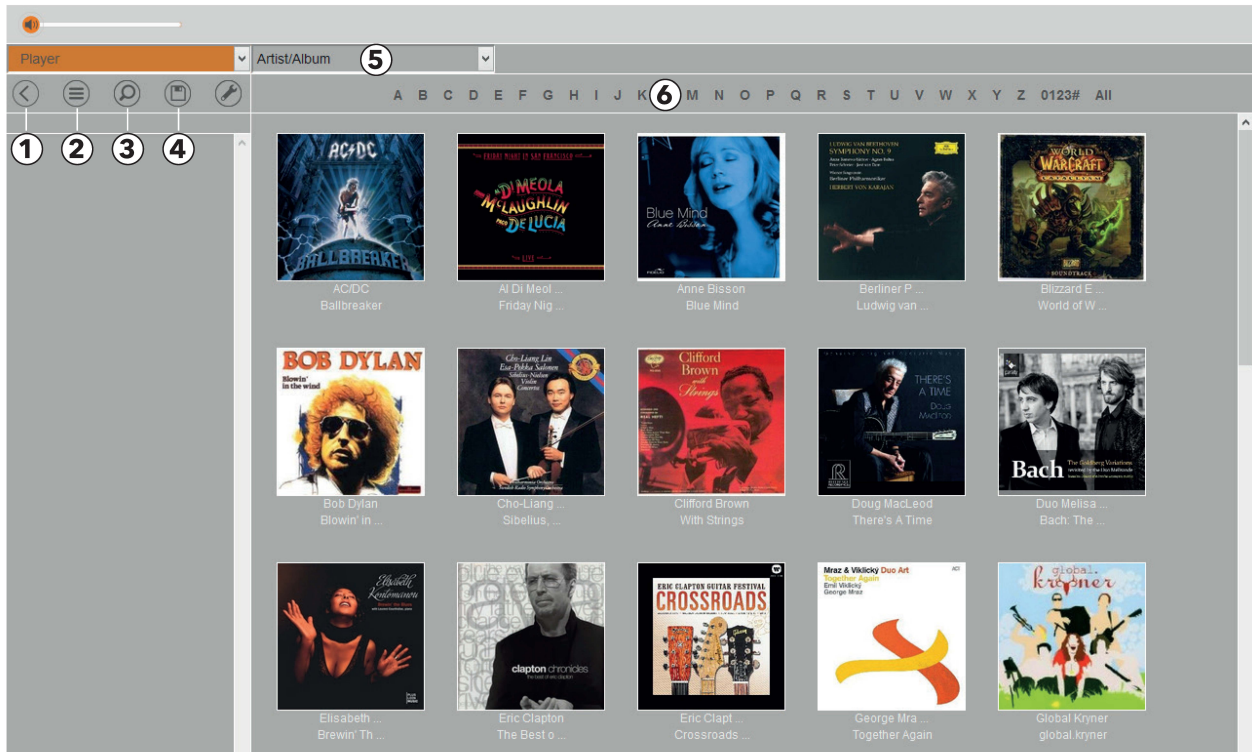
Player

Artist/Album

5

1 2 3 4

A B C D E F G H I J K 6 M N O P Q R S T U V W X Y Z 0123# All

AC/DC
Ballbreaker

Al Di Meol ...
Friday Nig ...

Anne Bisson
Blue Mind

Berliner P ...
Ludwig van ...

Blizzard E ...
World of W ...

Bob Dylan
Blowin' in ...

Cho-Liang ...
Sibelius, ...

Clifford Brown
With Strings

Doug MacLeod
There's A Time

Duo Melisa ...
Bach: The ...

Elisabeth ...
Brewin' Th ...

Eric Clapton
The Best o ...

Eric Clapt ...
Crossroads ...

George Mra ...
Together Again

Global Kryner
global.kryner